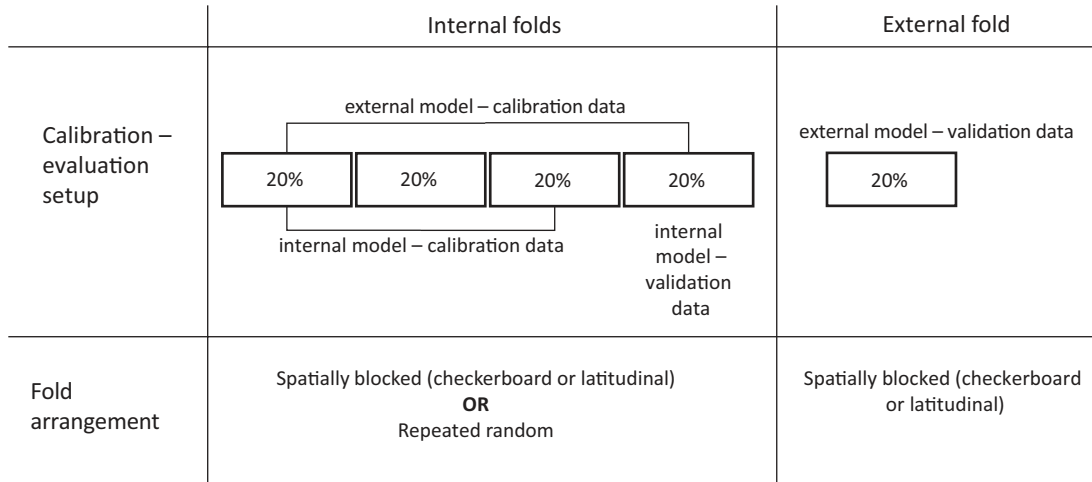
| | Internal folds | External fold |
|---|---|---|
| Calibration – evaluation setup | external model – calibration data<br>20% 20% 20% 20%<br>internal model – calibration data<br>internal model – validation data | external model – validation data<br>20% |
| Fold arrangement | Spatially blocked (checkerboard or latitudinal)<br>**OR**<br>Repeated random | Spatially blocked (checkerboard or latitudinal) |